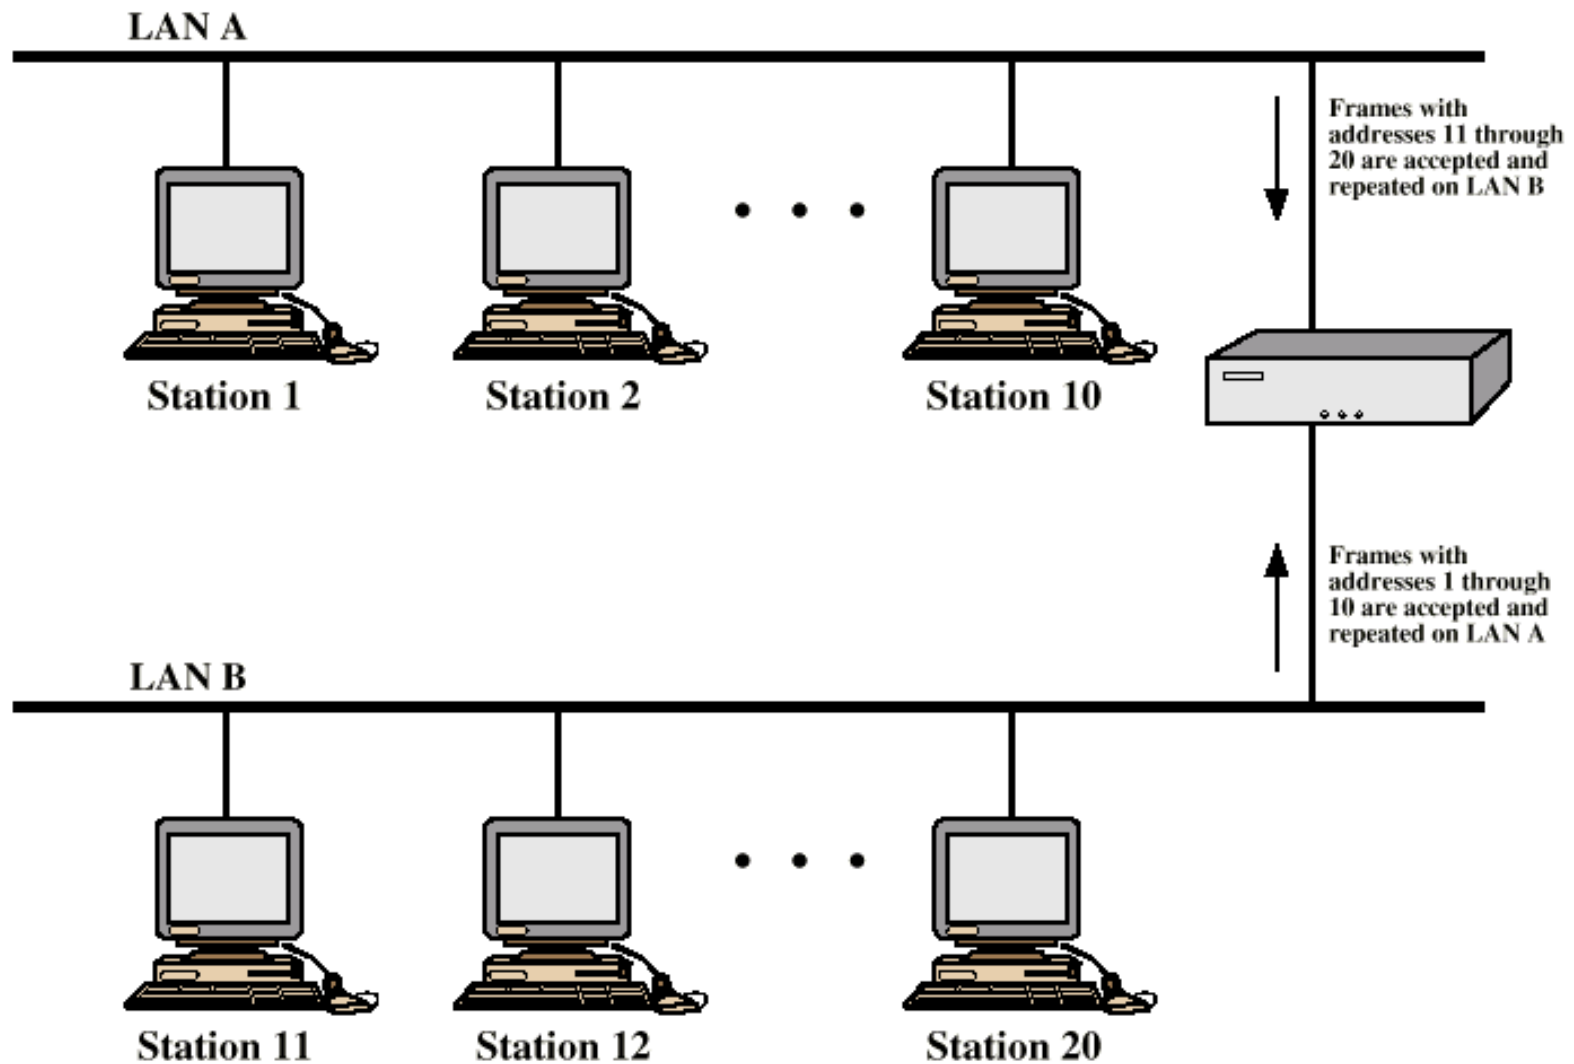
LAN A

Frames with addresses 11 through 20 are accepted and repeated on LAN B

Station 1

Station 2

Station 10

Frames with addresses 1 through 10 are accepted and repeated on LAN A

LAN B

Station 11

Station 12

Station 20